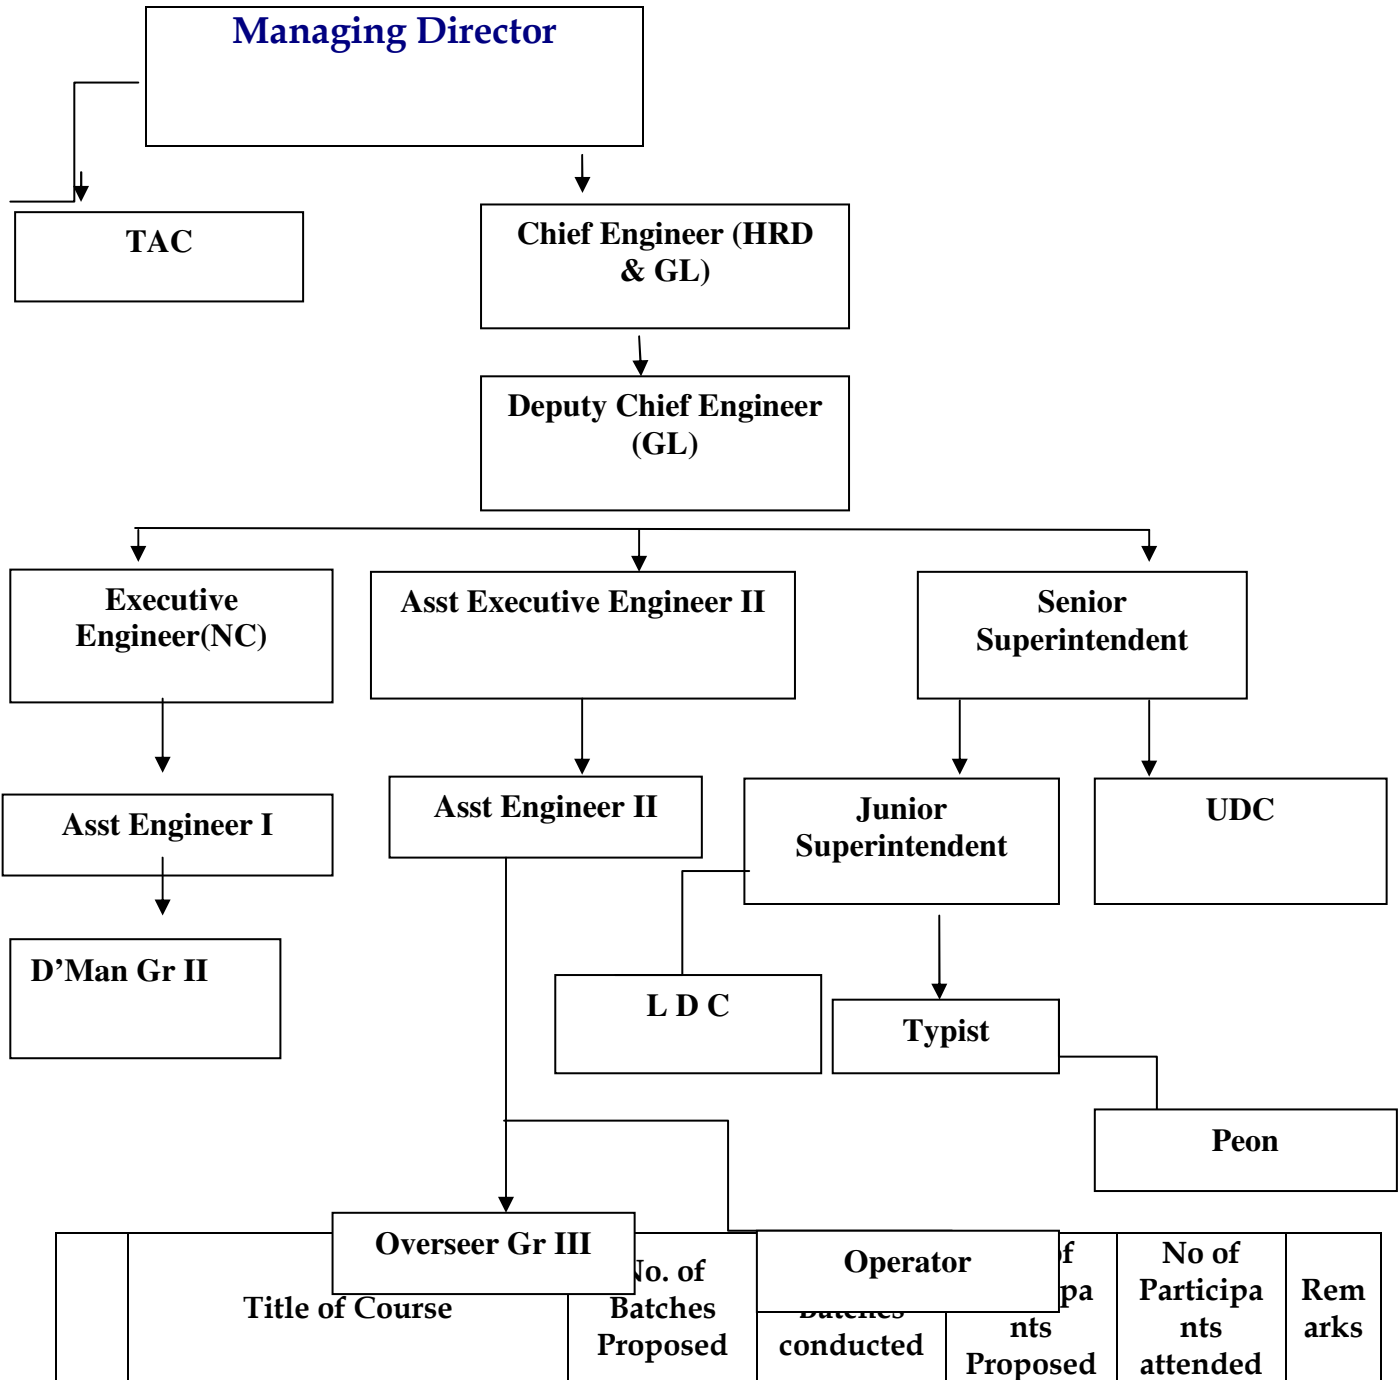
Managing Director

TAC

Chief Engineer (HRD & GL)

Deputy Chief Engineer (GL)

Executive Engineer(NC)

Asst Executive Engineer II

Senior Superintendent

Asst Engineer I

Asst Engineer II

Junior Superintendent

UDC

D’Man Gr II

L D C

Typist

Peon

Overseer Gr III

Operator

| | Title of Course | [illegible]o. of Batches Proposed | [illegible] conducted | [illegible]f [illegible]pa nts Proposed | No of Participa nts attended | Rem arks |
|---|---|---|---|---|---|---|